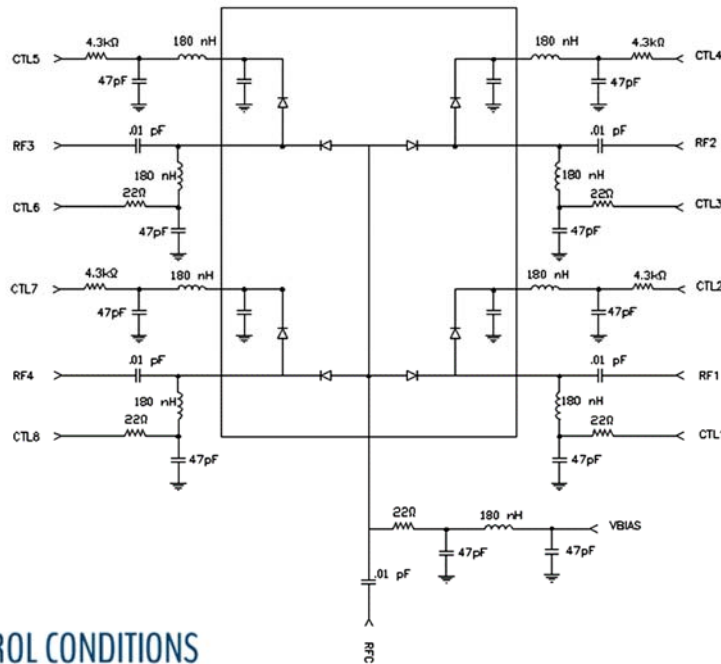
CTL5
4.3kΩ
180 nH
47pF
RF3
.01 pF
180 nH
CTL6
22Ω
47pF
CTL7
4.3kΩ
180 nH
47pF
RF4
.01 pF
180 nH
CTL8
22Ω
47pF
180 nH
4.3kΩ
CTL4
47pF
.01 pF
RF2
180 nH
22Ω
CTL3
47pF
180 nH
4.3kΩ
CTL2
47pF
.01 pF
RF1
180 nH
22Ω
CTL1
47pF
22Ω
180 nH
VBIAS
47pF
47pF
.01 pF
RFC
ROL CONDITIONS